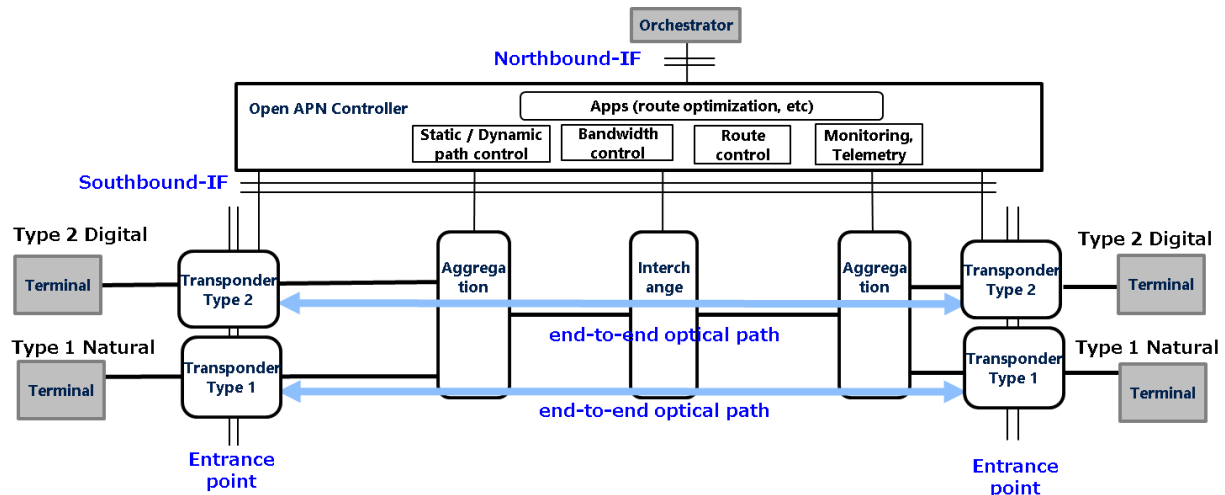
Orchestrator

Northbound-IF

Open APN Controller

Apps (route optimization, etc)

Static / Dynamic path control

Bandwidth control

Route control

Monitoring, Telemetry

Southbound-IF

Type 2 Digital

Terminal

Transponder Type 2

Aggregation

Interchange

Aggregation

Transponder Type 2

Type 2 Digital

Terminal

end-to-end optical path

Type 1 Natural

Terminal

Transponder Type 1

Transponder Type 1

Type 1 Natural

Terminal

end-to-end optical path

Entrance point

Entrance point